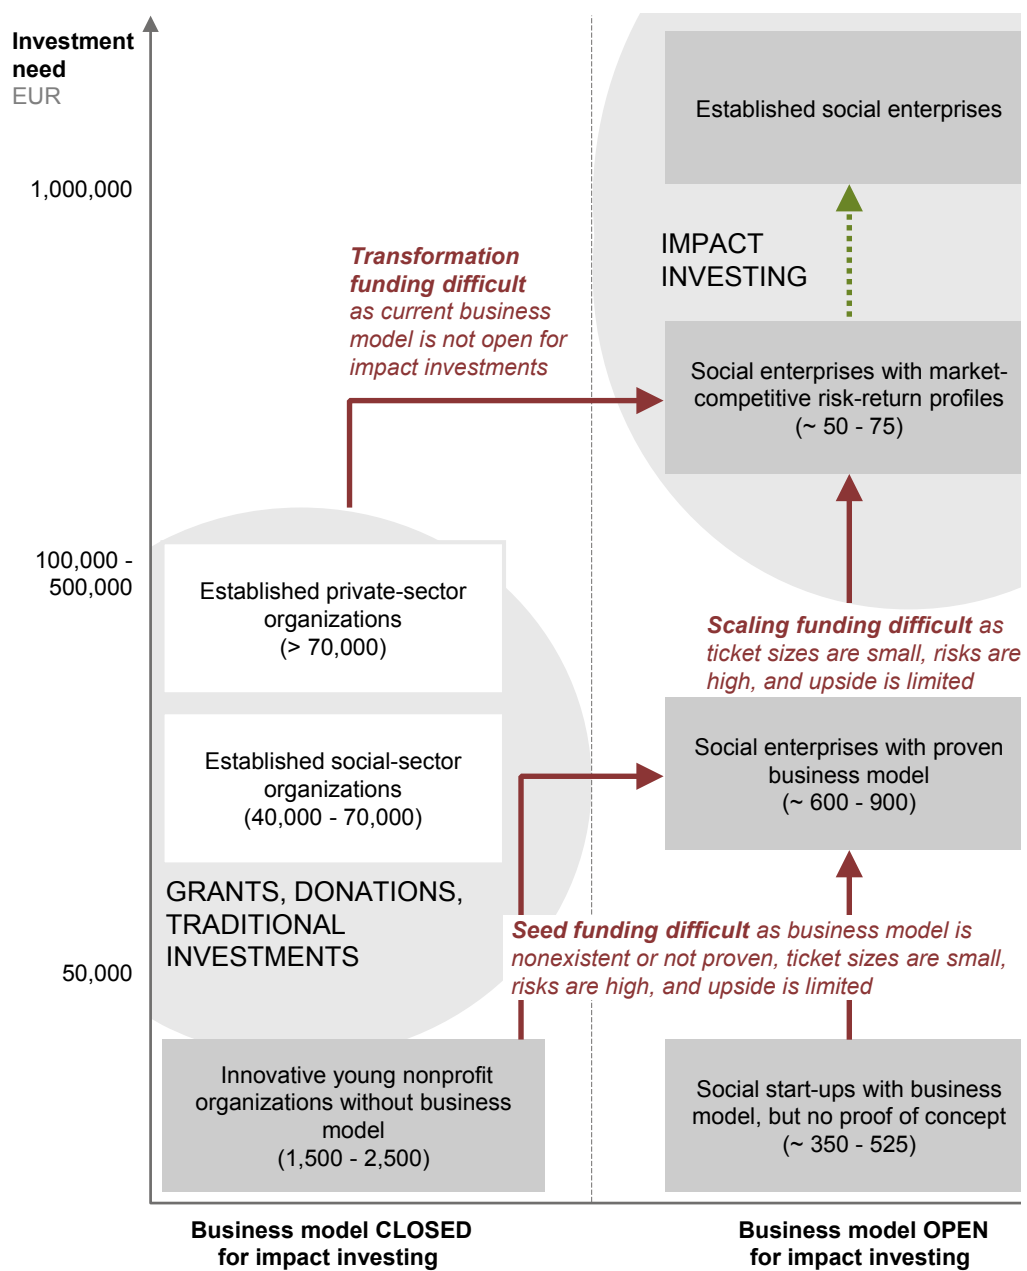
Investment need
EUR

1,000,000

100,000 - 500,000

50,000

Established social enterprises

IMPACT INVESTING

**Transformation funding difficult** as current business model is not open for impact investments

Social enterprises with market-competitive risk-return profiles
(~ 50 - 75)

**Scaling funding difficult** as ticket sizes are small, risks are high, and upside is limited

Established private-sector organizations
(> 70,000)

Established social-sector organizations
(40,000 - 70,000)

Social enterprises with proven business model
(~ 600 - 900)

GRANTS, DONATIONS, TRADITIONAL INVESTMENTS

**Seed funding difficult** as business model is nonexistent or not proven, ticket sizes are small, risks are high, and upside is limited

Innovative young nonprofit organizations without business model
(1,500 - 2,500)

Social start-ups with business model, but no proof of concept
(~ 350 - 525)

Business model CLOSED for impact investing

Business model OPEN for impact investing